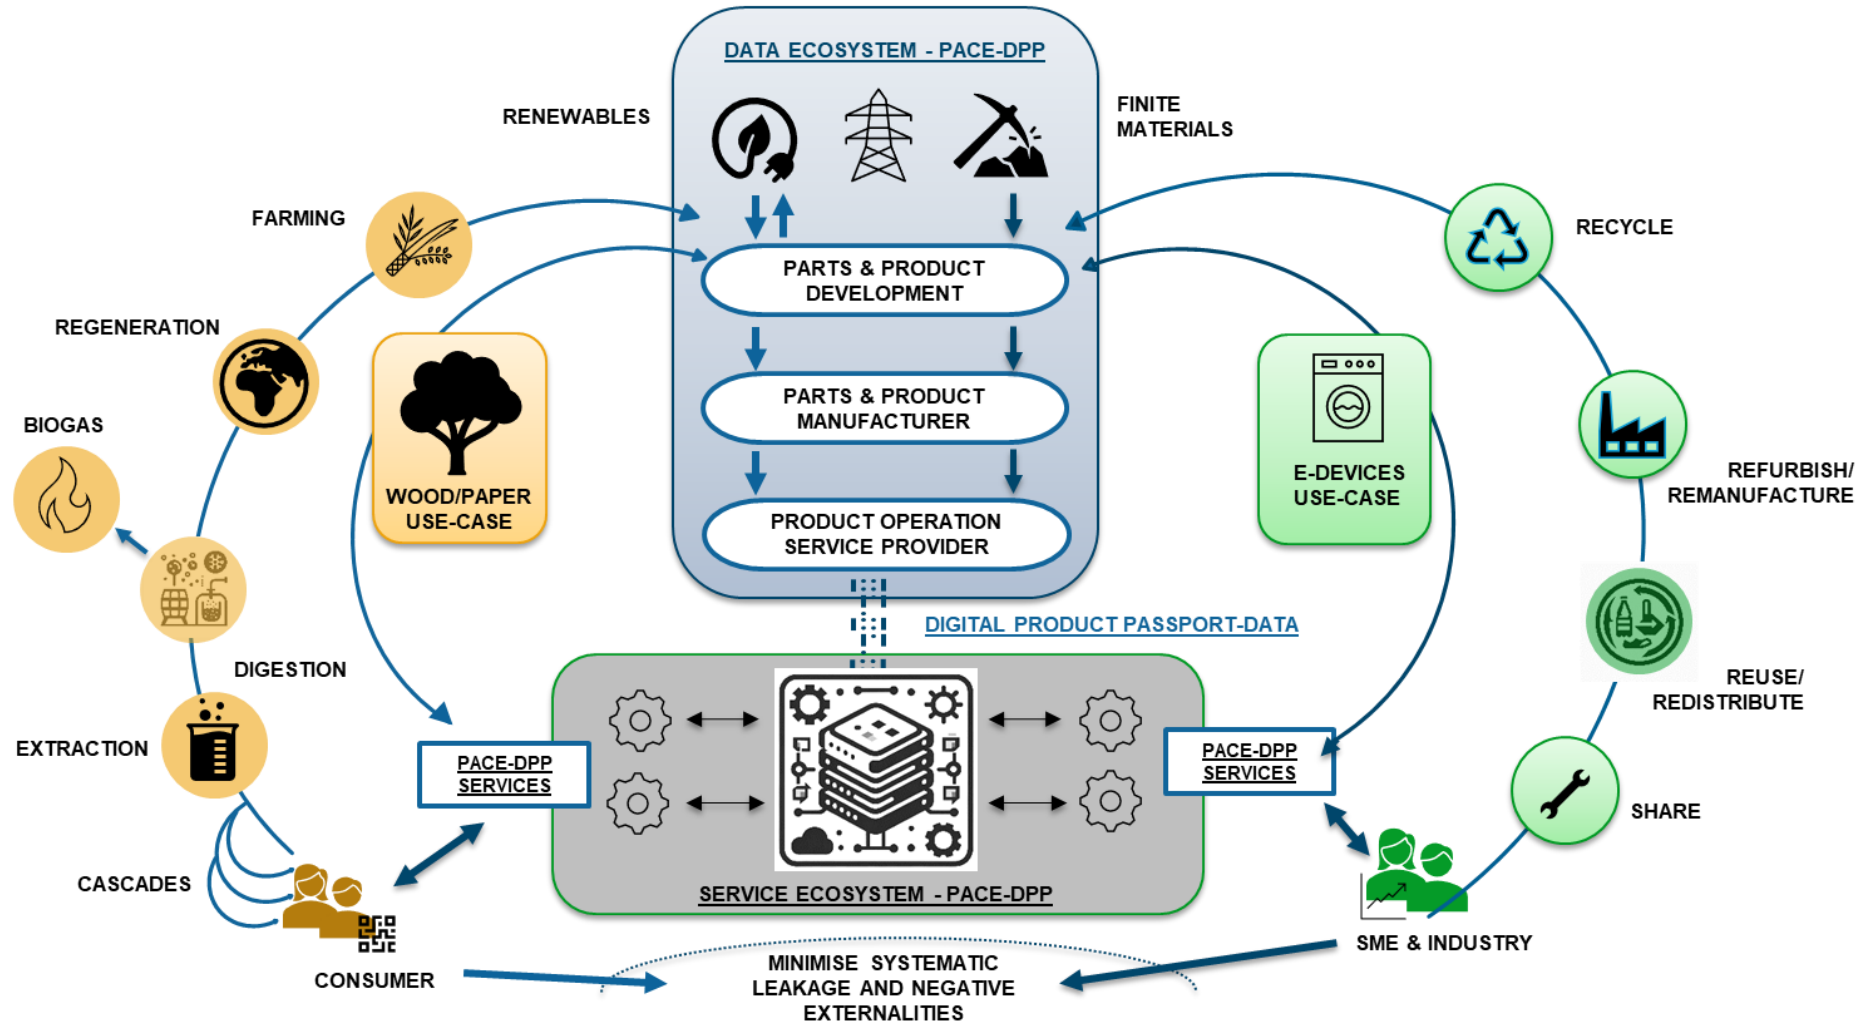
DATA ECOSYSTEM - PACE-DPP

RENEWABLES

FINITE MATERIALS

FARMING

RECYCLE

PARTS & PRODUCT DEVELOPMENT

REGENERATION

PARTS & PRODUCT MANUFACTURER

BIOGAS

WOOD/PAPER USE-CASE

E-DEVICES USE-CASE

REFURBISH/ REMANUFACTURE

PRODUCT OPERATION SERVICE PROVIDER

DIGITAL PRODUCT PASSPORT-DATA

DIGESTION

REUSE/ REDISTRIBUTE

EXTRACTION

PACE-DPP SERVICES

PACE-DPP SERVICES

SHARE

CASCADES

SERVICE ECOSYSTEM - PACE-DPP

SME & INDUSTRY

CONSUMER

MINIMISE SYSTEMATIC LEAKAGE AND NEGATIVE EXTERNALITIES